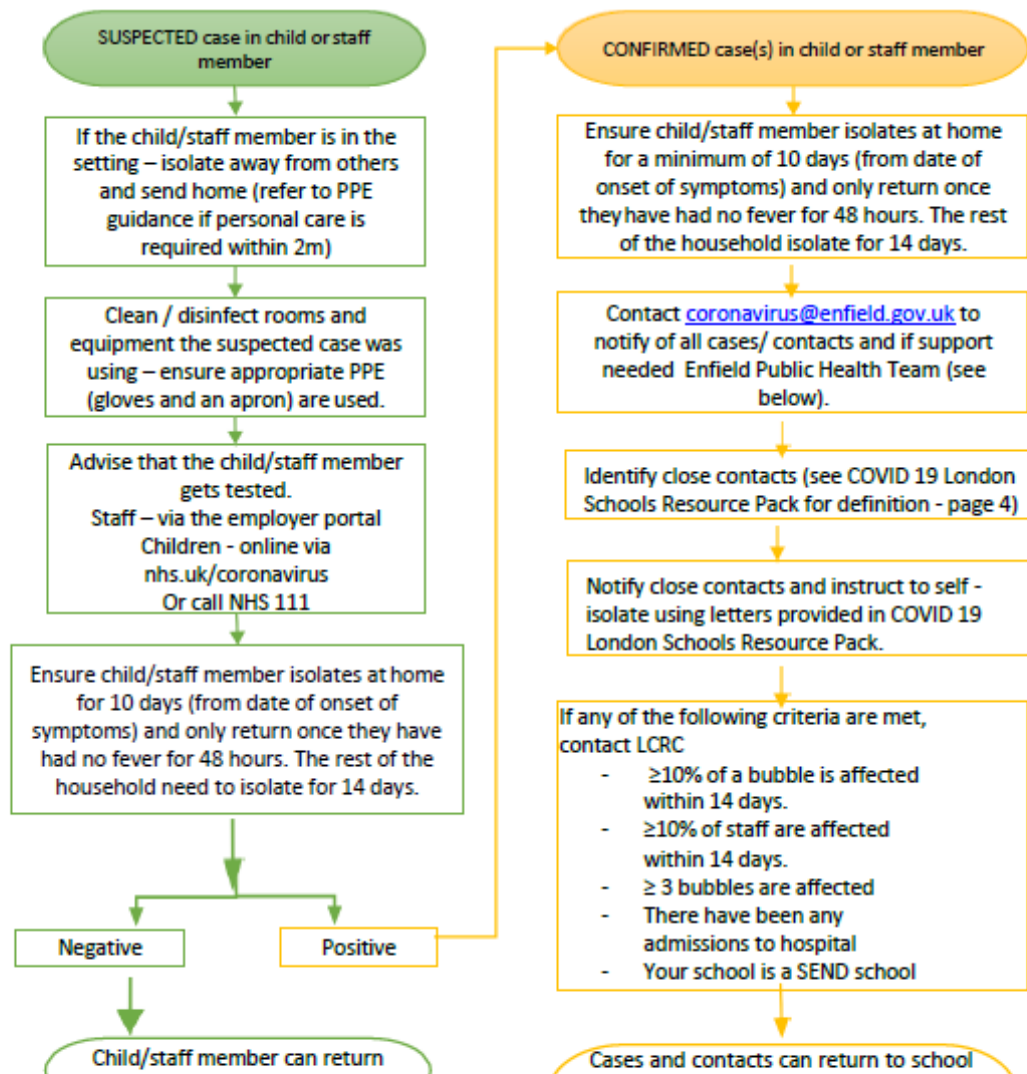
SUSPECTED case in child or staff member

If the child/staff member is in the setting – isolate away from others and send home (refer to PPE guidance if personal care is required within 2m)

Clean / disinfect rooms and equipment the suspected case was using – ensure appropriate PPE (gloves and an apron) are used.

Advise that the child/staff member gets tested.
Staff – via the employer portal
Children - online via nhs.uk/coronavirus
Or call NHS 111

Ensure child/staff member isolates at home for 10 days (from date of onset of symptoms) and only return once they have had no fever for 48 hours. The rest of the household need to isolate for 14 days.

Negative

Positive

Child/staff member can return

CONFIRMED case(s) in child or staff member

Ensure child/staff member isolates at home for a minimum of 10 days (from date of onset of symptoms) and only return once they have had no fever for 48 hours. The rest of the household isolate for 14 days.

Contact coronavirus@enfield.gov.uk to notify of all cases/ contacts and if support needed Enfield Public Health Team (see below).

Identify close contacts (see COVID 19 London Schools Resource Pack for definition - page 4)

Notify close contacts and instruct to self - isolate using letters provided in COVID 19 London Schools Resource Pack.

If any of the following criteria are met, contact LCRC
- $\geq$10% of a bubble is affected within 14 days.
- $\geq$10% of staff are affected within 14 days.
- $\geq$ 3 bubbles are affected
- There have been any admissions to hospital
- Your school is a SEND school

Cases and contacts can return to school